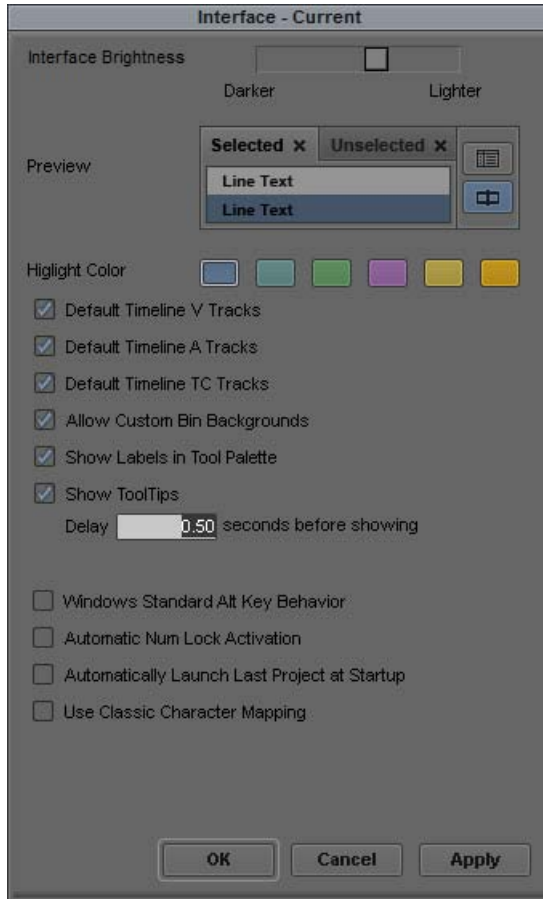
Interface - Current

Interface Brightness

Darker

Lighter

Preview

Selected ×

Unselected ×

Line Text

Line Text

Higlight Color

Default Timeline V Tracks

Default Timeline A Tracks

Default Timeline TC Tracks

Allow Custom Bin Backgrounds

Show Labels in Tool Palette

Show ToolTips

Delay 0.50 seconds before showing

Windows Standard Alt Key Behavior

Automatic Num Lock Activation

Automatically Launch Last Project at Startup

Use Classic Character Mapping

OK

Cancel

Apply